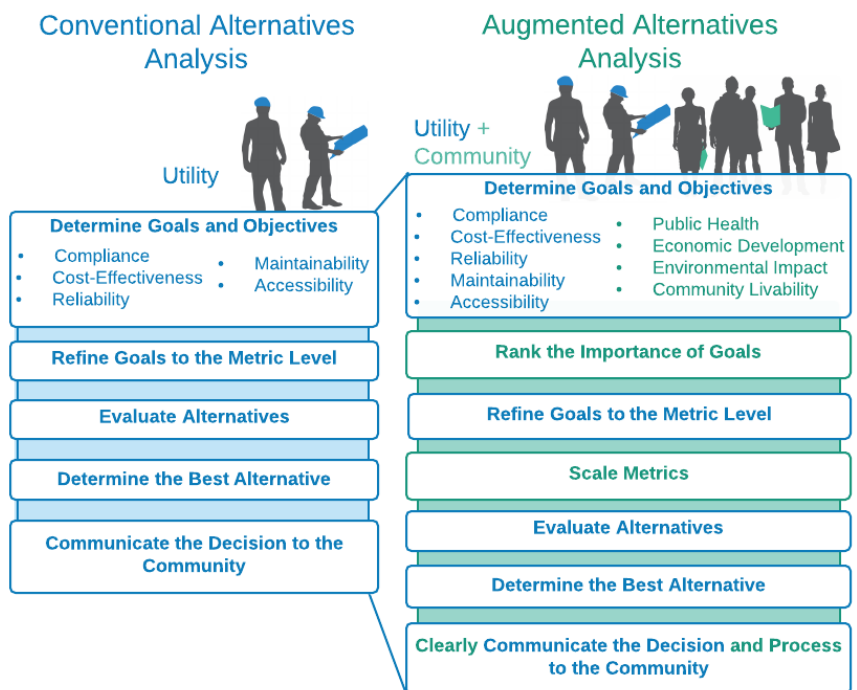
Conventional Alternatives Analysis

Utility

Determine Goals and Objectives
- Compliance
- Cost-Effectiveness
- Reliability
- Maintainability
- Accessibility

Refine Goals to the Metric Level

Evaluate Alternatives

Determine the Best Alternative

Communicate the Decision to the Community

Augmented Alternatives Analysis

Utility + Community

Determine Goals and Objectives
- Compliance
- Cost-Effectiveness
- Reliability
- Maintainability
- Accessibility
- Public Health
- Economic Development
- Environmental Impact
- Community Livability

Rank the Importance of Goals

Refine Goals to the Metric Level

Scale Metrics

Evaluate Alternatives

Determine the Best Alternative

Clearly Communicate the Decision and Process to the Community